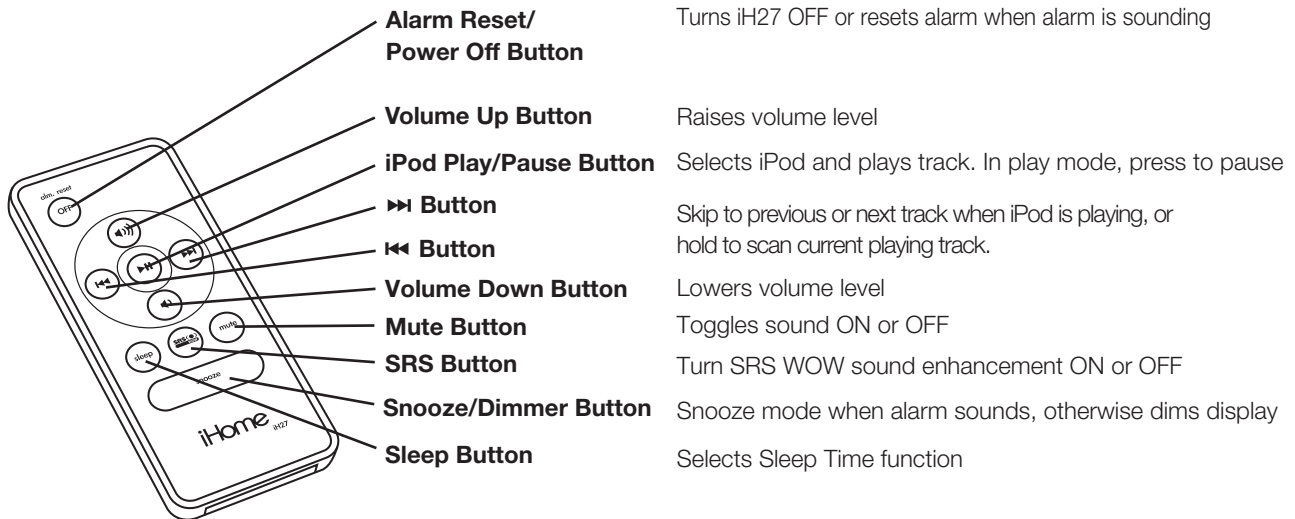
alm. reset

OFF

mute

sleep

snooze

iHome iH27

Alarm Reset/ Power Off Button

Turns iH27 OFF or resets alarm when alarm is sounding

Volume Up Button

Raises volume level

iPod Play/Pause Button

Selects iPod and plays track. In play mode, press to pause

⏭ Button

⏮ Button

Skip to previous or next track when iPod is playing, or hold to scan current playing track.

Volume Down Button

Lowers volume level

Mute Button

Toggles sound ON or OFF

SRS Button

Turn SRS WOW sound enhancement ON or OFF

Snooze/Dimmer Button

Snooze mode when alarm sounds, otherwise dims display

Sleep Button

Selects Sleep Time function